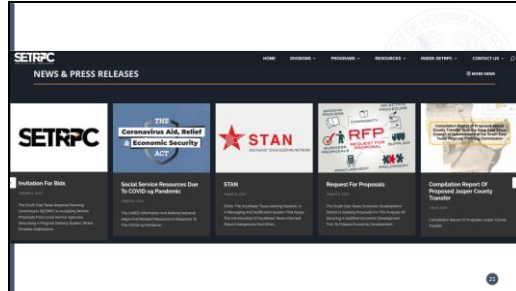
SETRPC

HOME DIVISIONS PROGRAMS RESOURCES INSIDE SETRPC CONTACT US

NEWS & PRESS RELEASES

MORE NEWS

SETRPC

Invitation For Bids

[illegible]

THE Coronavirus Aid, Relief & Economic Security ACT

Social Service Resources Due To COVID-19 Pandemic

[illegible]

STAN SOUTHEAST TEXAS ALERTING NETWORK

STAN

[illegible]

RFP REQUEST FOR PROPOSAL

Request For Proposals

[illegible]

Compilation Report Of Proposed Jasper County Transfer

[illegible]

21